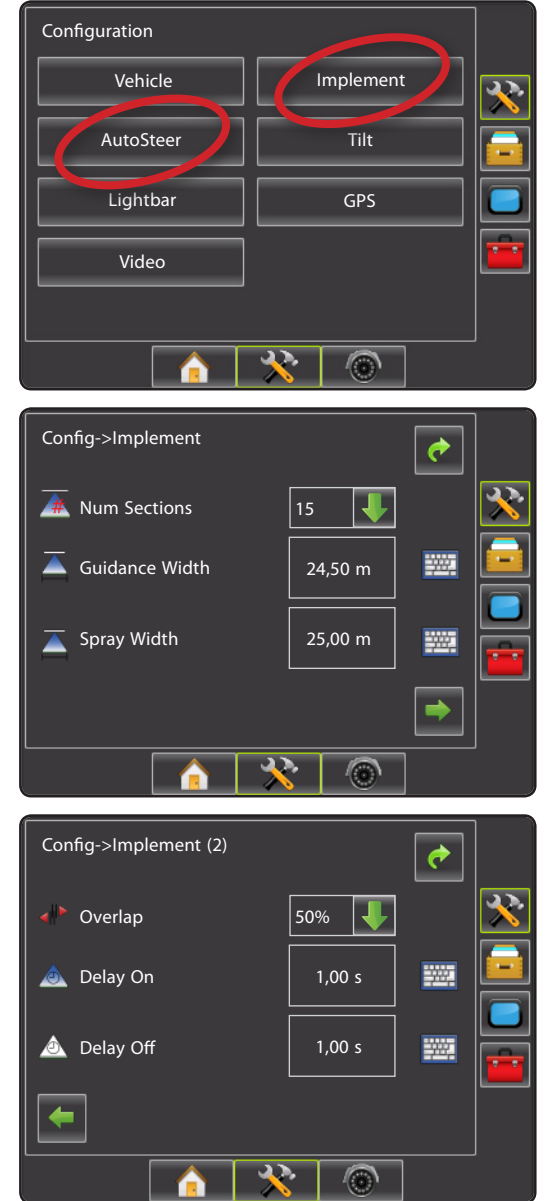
Configuration

Vehicle

Implement

AutoSteer

Tilt

Lightbar

GPS

Video

Config->Implement

Num Sections

15

Guidance Width

24,50 m

Spray Width

25,00 m

Config->Implement (2)

Overlap

50%

Delay On

1,00 s

Delay Off

1,00 s